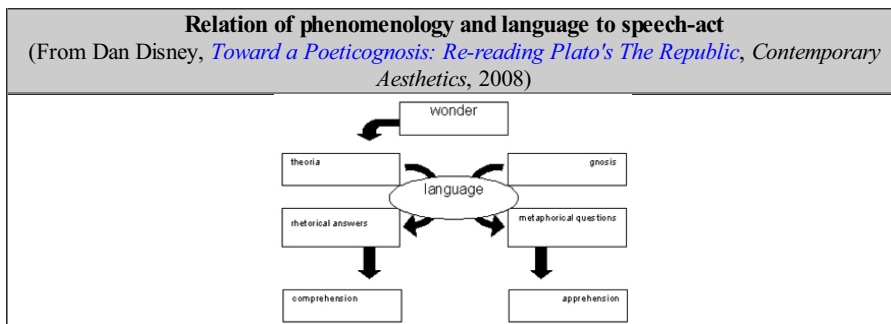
Relation of phenomenology and language to speech-act
(From Dan Disney, Toward a Poeticognosis: Re-reading Plato's The Republic, Contemporary Aesthetics, 2008)

wonder

theoria

gnosis

language

rhetorical answers

metaphorical questions

comprehension

apprehension